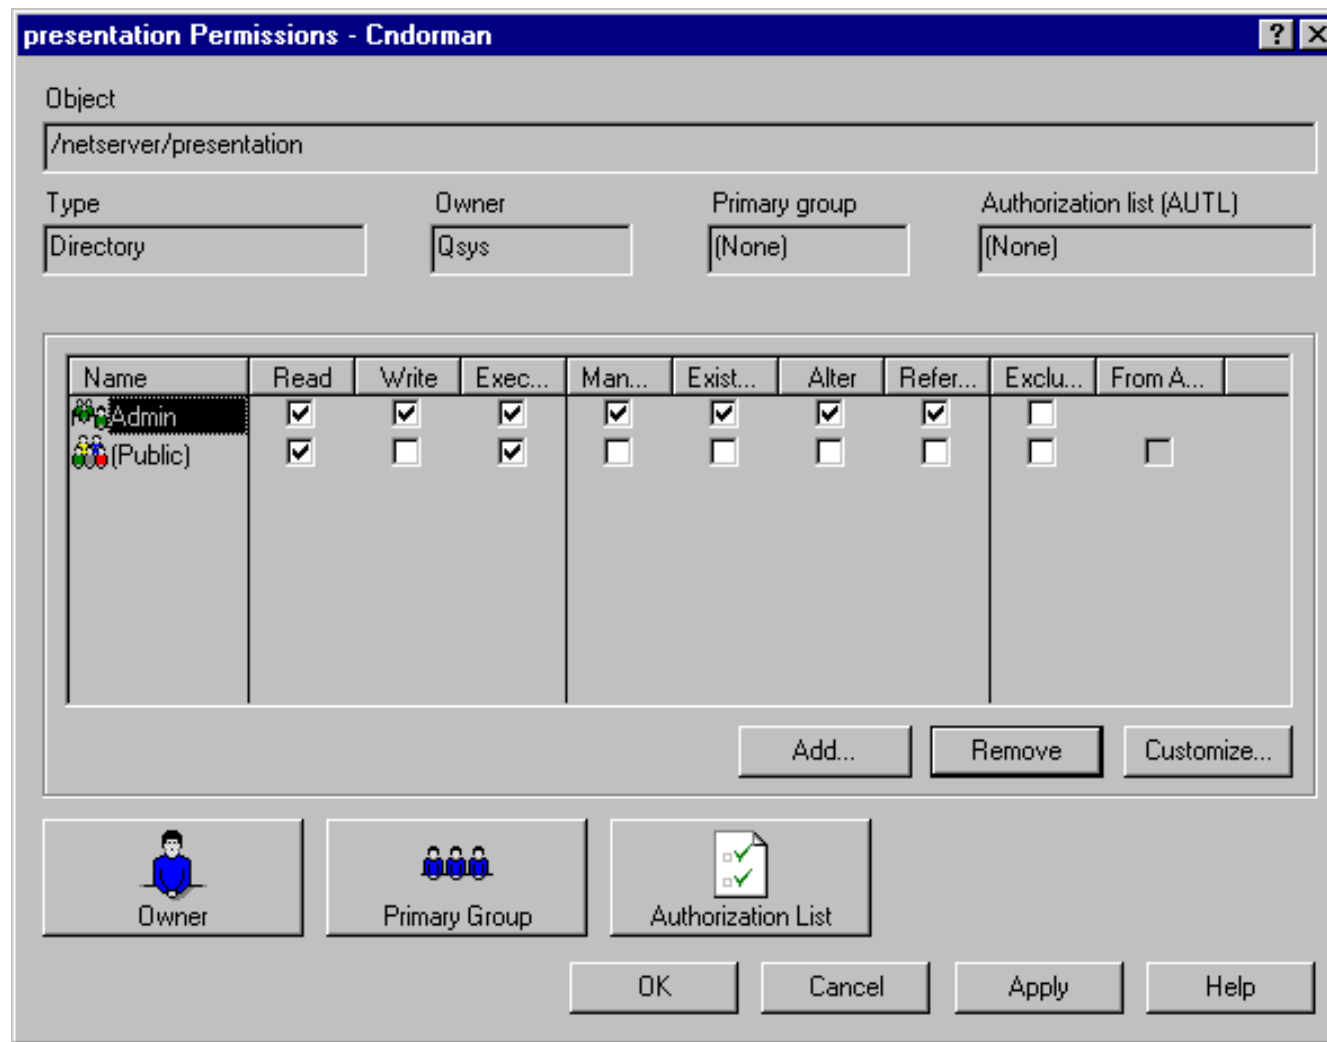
presentation Permissions - Cndorman

? X

Object

/netserver/presentation

Type

Directory

Owner

Qsys

Primary group

(None)

Authorization list (AUTL)

(None)

| Name | Read | Write | Exec... | Man... | Exist... | Alter | Refer... | Exclu... | From A... |
|---|---|---|---|---|---|---|---|---|---|
| Admin | ☑ | ☑ | ☑ | ☑ | ☑ | ☑ | ☑ | ☐ | |
| (Public) | ☑ | ☐ | ☑ | ☐ | ☐ | ☐ | ☐ | ☐ | ☐ |

Add...

Remove

Customize...

Owner

Primary Group

Authorization List

OK

Cancel

Apply

Help